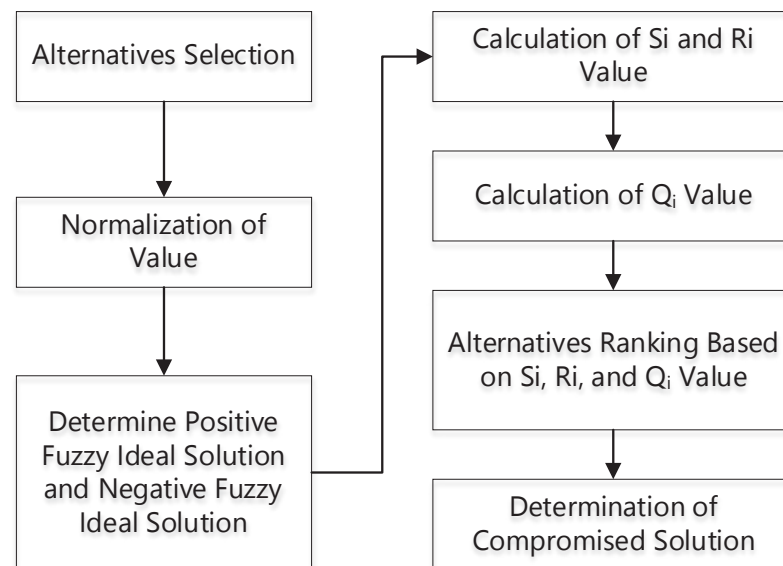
Alternatives Selection

Normalization of Value

Determine Positive Fuzzy Ideal Solution and Negative Fuzzy Ideal Solution

Calculation of Si and Ri Value

Calculation of $Q_i$ Value

Alternatives Ranking Based on Si, Ri, and $Q_i$ Value

Determination of Compromised Solution